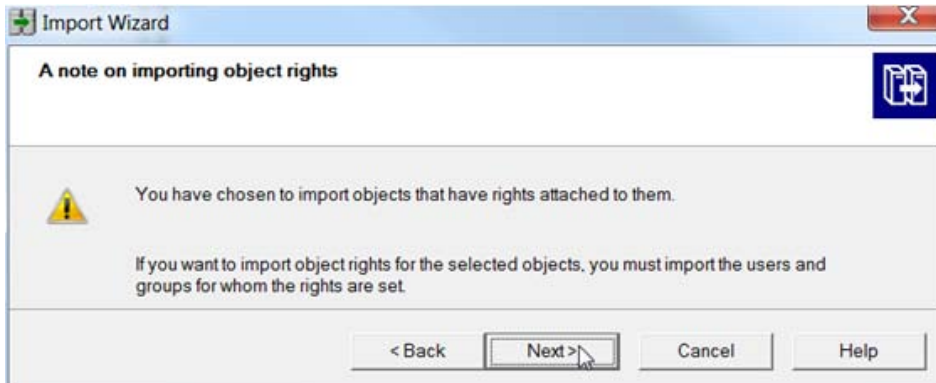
Import Wizard

X

A note on importing object rights

You have chosen to import objects that have rights attached to them.

If you want to import object rights for the selected objects, you must import the users and groups for whom the rights are set.

< Back

Next >

Cancel

Help